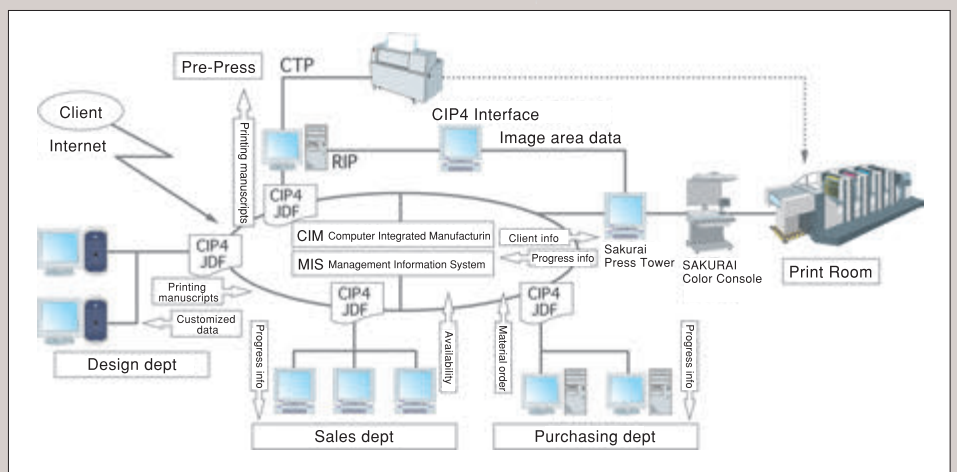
Pre-Press

CTP

Client

Internet

Printing manuscripts

RIP

CIP4 Interface

Image area data

CIP4 JDF

CIP4 JDF

CIM Computer Integrated Manufacturin

MIS Management Information System

Client info

Progress info

Sakurai Press Tower

SAKURAI Color Console

Print Room

Printing manuscripts

Customized data

CIP4 JDF

CIP4 JDF

Design dept

Progress info

Availability

Material order

Progress info

Sales dept

Purchasing dept